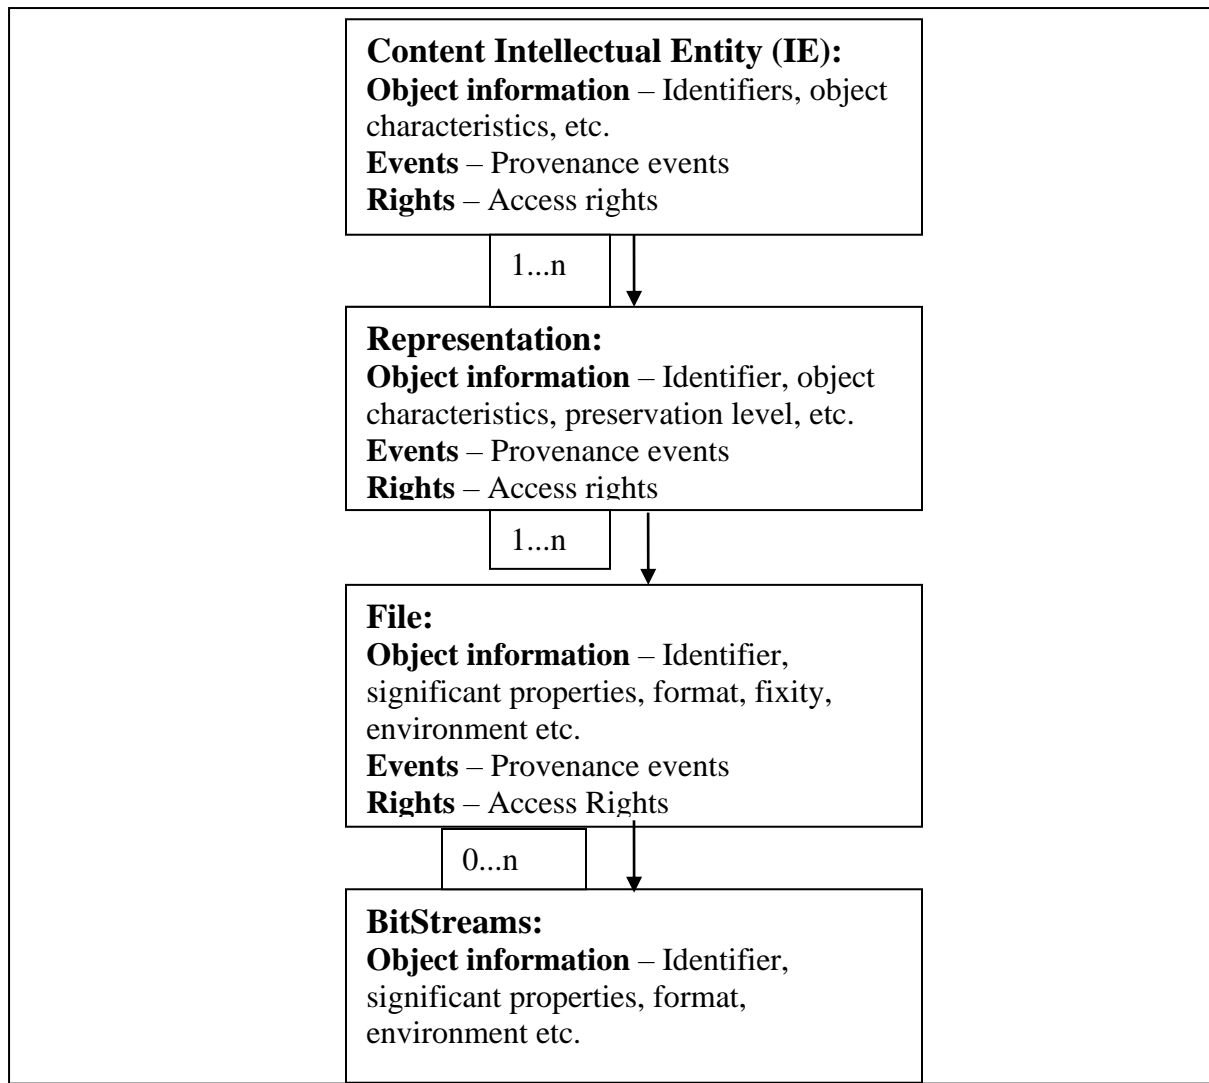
**Content Intellectual Entity (IE):**
**Object information** – Identifiers, object characteristics, etc.
**Events** – Provenance events
**Rights** – Access rights

1...n

**Representation:**
**Object information** – Identifier, object characteristics, preservation level, etc.
**Events** – Provenance events
**Rights** – Access rights

1...n

**File:**
**Object information** – Identifier, significant properties, format, fixity, environment etc.
**Events** – Provenance events
**Rights** – Access Rights

0...n

**BitStreams:**
**Object information** – Identifier, significant properties, format, environment etc.